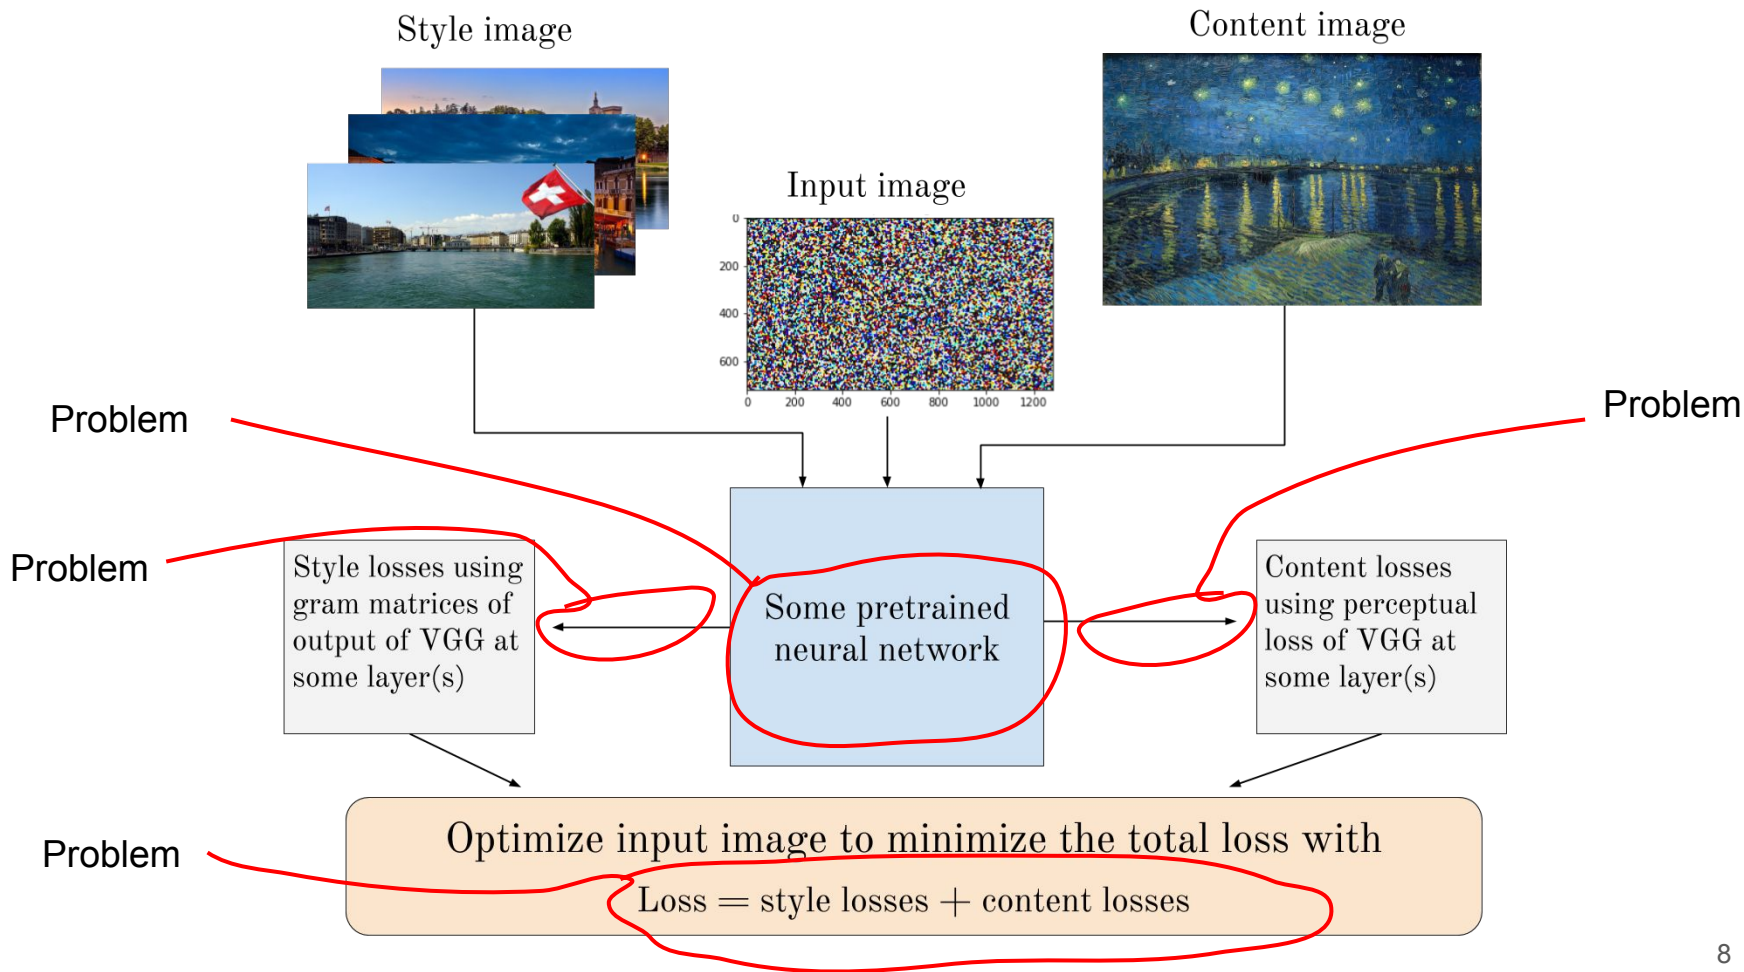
Style image

Content image

Input image

0
200
400
600
0 200 400 600 800 1000 1200

Problem

Problem

Problem

Style losses using gram matrices of output of VGG at some layer(s)

Some pretrained neural network

Content losses using perceptual loss of VGG at some layer(s)

Problem

Optimize input image to minimize the total loss with

Loss = style losses + content losses

8